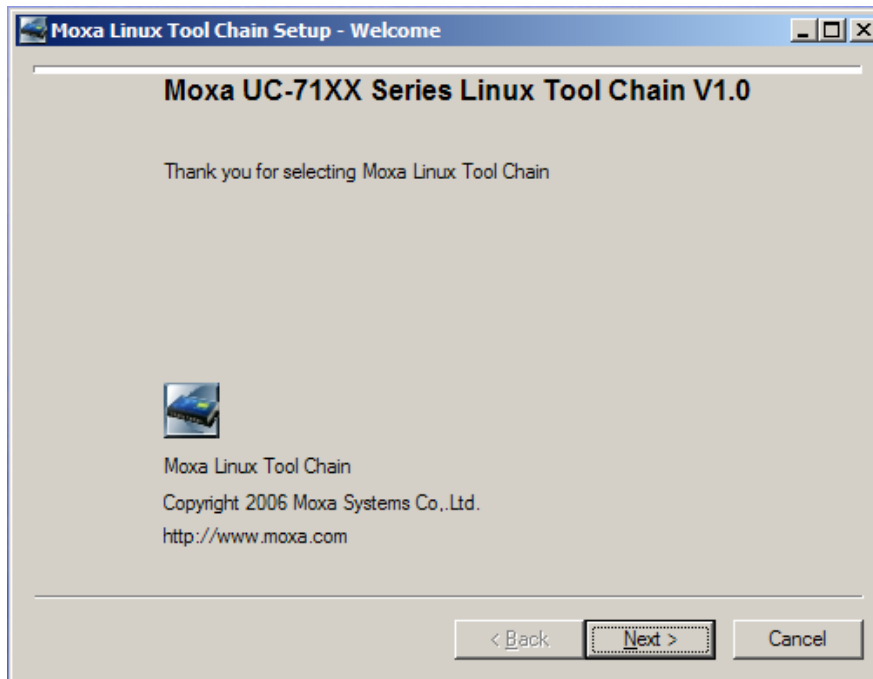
Moxa Linux Tool Chain Setup - Welcome

Moxa UC-71XX Series Linux Tool Chain V1.0

Thank you for selecting Moxa Linux Tool Chain

Moxa Linux Tool Chain
Copyright 2006 Moxa Systems Co,.Ltd.
http://www.moxa.com

< Back
Next >
Cancel